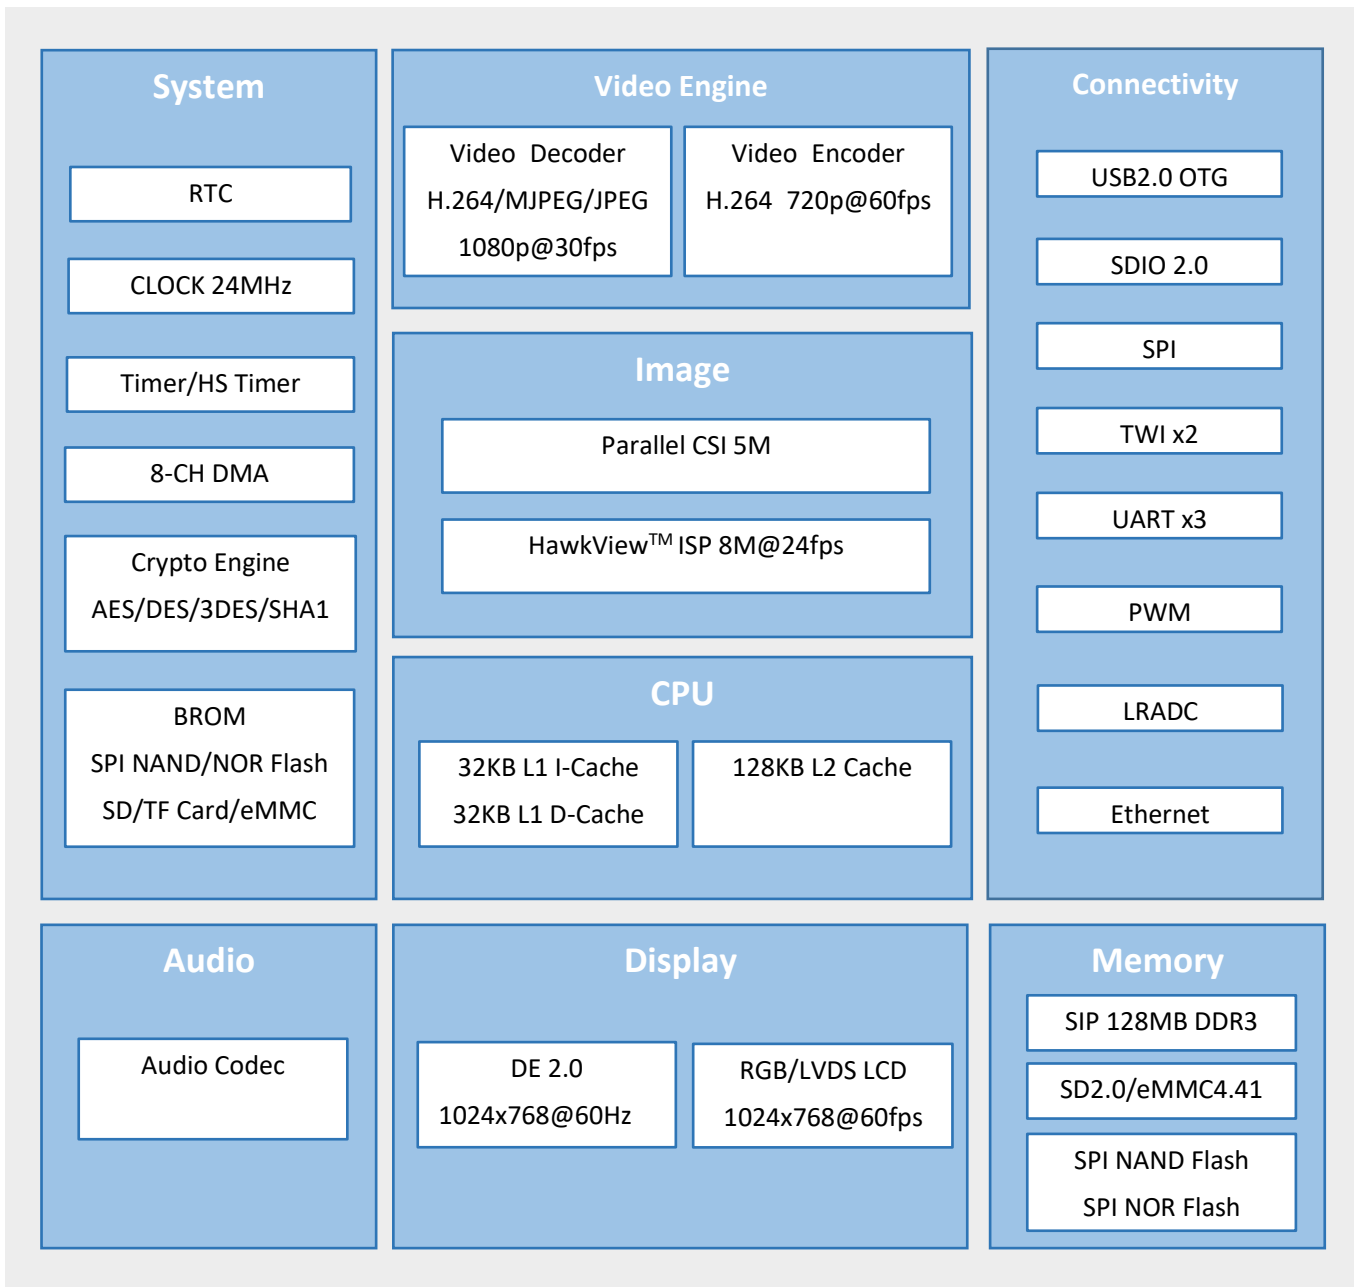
System

RTC

CLOCK 24MHz

Timer/HS Timer

8-CH DMA

Crypto Engine
AES/DES/3DES/SHA1

BROM
SPI NAND/NOR Flash
SD/TF Card/eMMC

Video Engine

Video Decoder
H.264/MJPEG/JPEG
1080p@30fps

Video Encoder
H.264 720p@60fps

Image

Parallel CSI 5M

HawkView$^{TM}$ ISP 8M@24fps

CPU

32KB L1 I-Cache
32KB L1 D-Cache

128KB L2 Cache

Connectivity

USB2.0 OTG

SDIO 2.0

SPI

TWI x2

UART x3

PWM

LRADC

Ethernet

Audio

Audio Codec

Display

DE 2.0
1024x768@60Hz

RGB/LVDS LCD
1024x768@60fps

Memory

SIP 128MB DDR3

SD2.0/eMMC4.41

SPI NAND Flash
SPI NOR Flash